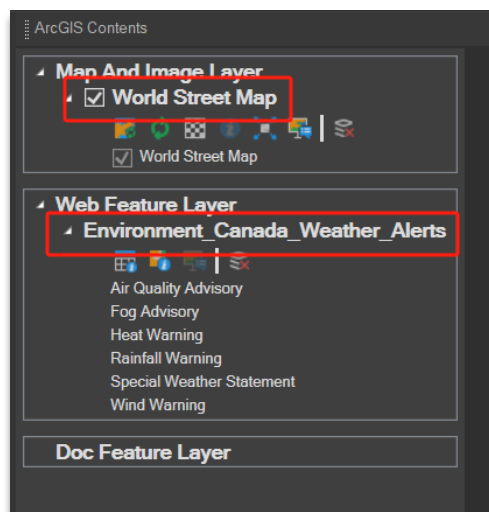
ArcGIS Contents

Map And Image Layer

World Street Map

World Street Map

Web Feature Layer

Environment_Canada_Weather_Alerts

Air Quality Advisory
Fog Advisory
Heat Warning
Rainfall Warning
Special Weather Statement
Wind Warning

Doc Feature Layer